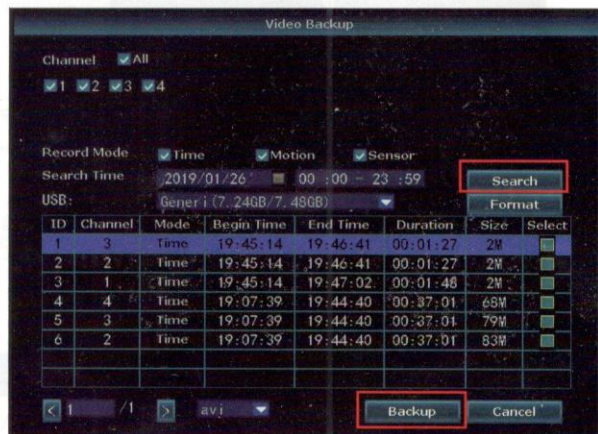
Video Backup

Channel All

1 2 3 4

Record Mode Time Motion Sensor

Search Time 2019/01/26 00 :00 - 23 :59 Search

USB: Generi(7.24GB/7.48GB) Format

| ID | Channel | Mode | Begin Time | End Time | Duration | Size | Select |
|---|---|---|---|---|---|---|---|
| 1 | 3 | Time | 19:45:14 | 19:46:41 | 00:01:27 | 2M | |
| 2 | 2 | Time | 19:45:14 | 19:46:41 | 00:01:27 | 2M | |
| 3 | 1 | Time | 19:45:14 | 19:47:02 | 00:01:48 | 2M | |
| 4 | 4 | Time | 19:07:39 | 19:44:40 | 00:37:01 | 68M | |
| 5 | 3 | Time | 19:07:39 | 19:44:40 | 00:37:01 | 79M | |
| 6 | 2 | Time | 19:07:39 | 19:44:40 | 00:37:01 | 83M | |

1 /1 avi Backup Cancel